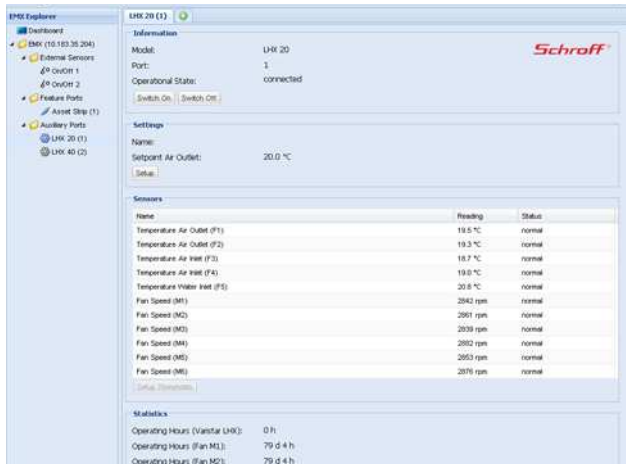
EMX Explorer
Dashboard
EMX (10.183.35.204)
External Sensors
On/Off 1
On/Off 2
Feature Ports
Asset Strip (1)
Auxiliary Ports
LHX 20 (1)
LHX 40 (2)

LHX 20 (1)

Information
Model: LHX 20
Port: 1
Operational State: connected
Switch On Switch Off
Schroff

Settings
Name:
Setpoint Air Outlet: 20.0 °C
Setup

Sensors

| Name | Reading | Status |
|---|---|---|
| Temperature Air Outlet (F1) | 19.5 °C | normal |
| Temperature Air Outlet (F2) | 19.3 °C | normal |
| Temperature Air Inlet (F3) | 18.7 °C | normal |
| Temperature Air Inlet (F4) | 19.0 °C | normal |
| Temperature Water Inlet (F5) | 20.8 °C | normal |
| Fan Speed (M1) | 2842 rpm | normal |
| Fan Speed (M2) | 2861 rpm | normal |
| Fan Speed (M3) | 2839 rpm | normal |
| Fan Speed (M4) | 2882 rpm | normal |
| Fan Speed (M5) | 2853 rpm | normal |
| Fan Speed (M6) | 2876 rpm | normal |

Setup Thresholds

Statistics
Operating Hours (Varistar LHX): 0 h
Operating Hours (Fan M1): 79 d 4 h
Operating Hours (Fan M2): 79 d 4 h